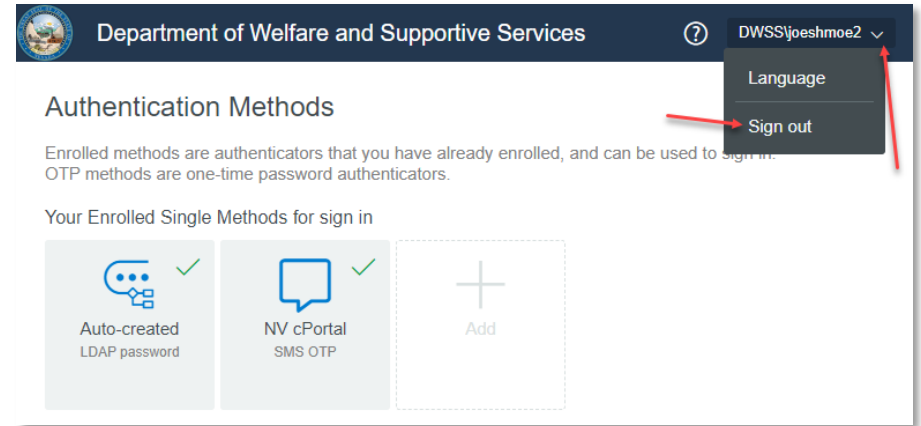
Department of Welfare and Supportive Services

?

DWSS\joeshmoe2

Language

Sign out

Authentication Methods

Enrolled methods are authenticators that you have already enrolled, and can be used to sign in. OTP methods are one-time password authenticators.

Your Enrolled Single Methods for sign in

Auto-created
LDAP password

NV cPortal
SMS OTP

Add